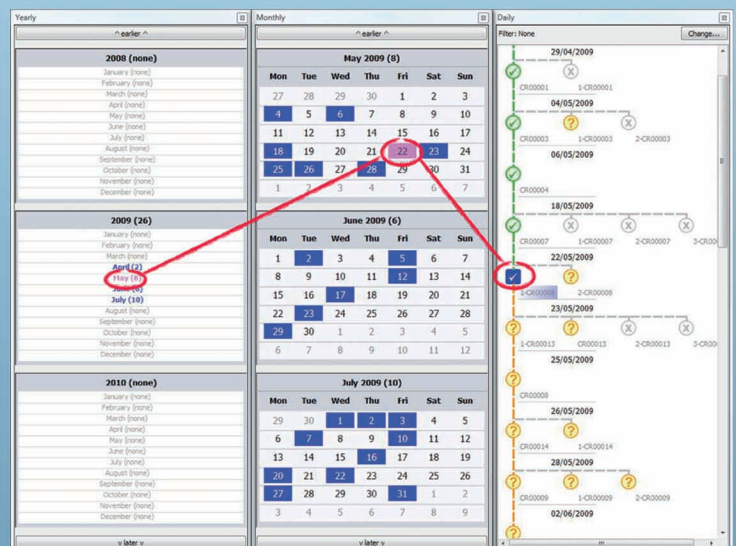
Yearly

^ earlier ^

2008 (none)

January (none)
February (none)
March (none)
April (none)
May (none)
June (none)
July (none)
August (none)
September (none)
October (none)
November (none)
December (none)

2009 (26)

January (none)
February (none)
March (none)
April (2)
May (8)
June (6)
July (10)
August (none)
September (none)
October (none)
November (none)
December (none)

2010 (none)

January (none)
February (none)
March (none)
April (none)
May (none)
June (none)
July (none)
August (none)
September (none)
October (none)
November (none)
December (none)

v later v

Monthly

^ earlier ^

May 2009 (8)

| Mon | Tue | Wed | Thu | Fri | Sat | Sun |
|---|---|---|---|---|---|---|
| 27 | 28 | 29 | 30 | 1 | 2 | 3 |
| 4 | 5 | 6 | 7 | 8 | 9 | 10 |
| 11 | 12 | 13 | 14 | 15 | 16 | 17 |
| 18 | 19 | 20 | 21 | 22 | 23 | 24 |
| 25 | 26 | 27 | 28 | 29 | 30 | 31 |
| 1 | 2 | 3 | 4 | 5 | 6 | 7 |

June 2009 (6)

| Mon | Tue | Wed | Thu | Fri | Sat | Sun |
|---|---|---|---|---|---|---|
| 1 | 2 | 3 | 4 | 5 | 6 | 7 |
| 8 | 9 | 10 | 11 | 12 | 13 | 14 |
| 15 | 16 | 17 | 18 | 19 | 20 | 21 |
| 22 | 23 | 24 | 25 | 26 | 27 | 28 |
| 29 | 30 | 1 | 2 | 3 | 4 | 5 |
| 6 | 7 | 8 | 9 | 10 | 11 | 12 |

July 2009 (10)

| Mon | Tue | Wed | Thu | Fri | Sat | Sun |
|---|---|---|---|---|---|---|
| 29 | 30 | 1 | 2 | 3 | 4 | 5 |
| 6 | 7 | 8 | 9 | 10 | 11 | 12 |
| 13 | 14 | 15 | 16 | 17 | 18 | 19 |
| 20 | 21 | 22 | 23 | 24 | 25 | 26 |
| 27 | 28 | 29 | 30 | 31 | 1 | 2 |
| 3 | 4 | 5 | 6 | 7 | 8 | 9 |

v later v

Daily

Filter: None
Change...

29/04/2009
CR00001 1-CR00001

04/05/2009
CR00003 1-CR00003 2-CR00003

06/05/2009
CR00004

18/05/2009
CR00007 1-CR00007 2-CR00007 3-CR0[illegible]

22/05/2009
1-CR00008 2-CR00008

23/05/2009
1-CR00013 CR00013 2-CR00013 3-CR0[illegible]

25/05/2009
CR00008

26/05/2009
CR00014 1-CR00014

28/05/2009
CR00009 1-CR00009 2-CR00009

02/06/2009